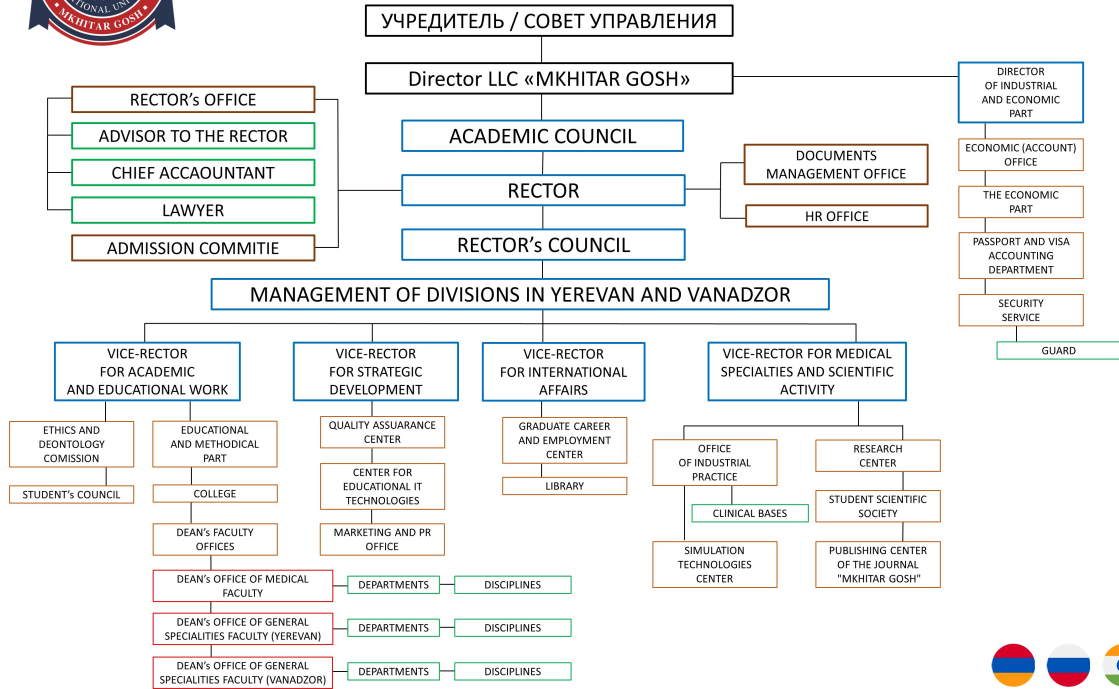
TIONAL UNI
MKHITAR GOSH

УЧРЕДИТЕЛЬ / СОВЕТ УПРАВЛЕНИЯ

Director LLC «MKHITAR GOSH»

DIRECTOR OF INDUSTRIAL AND ECONOMIC PART

ECONOMIC (ACCOUNT) OFFICE

THE ECONOMIC PART

PASSPORT AND VISA ACCOUNTING DEPARTMENT

SECURITY SERVICE

GUARD

RECTOR's OFFICE

ADVISOR TO THE RECTOR

CHIEF ACCAOUNTANT

LAWYER

ADMISSION COMMITIE

ACADEMIC COUNCIL

RECTOR

RECTOR's COUNCIL

DOCUMENTS MANAGEMENT OFFICE

HR OFFICE

MANAGEMENT OF DIVISIONS IN YEREVAN AND VANADZOR

VICE-RECTOR FOR ACADEMIC AND EDUCATIONAL WORK

ETHICS AND DEONTOLOGY COMISSION

STUDENT's COUNCIL

EDUCATIONAL AND METHODICAL PART

COLLEGE

DEAN's FACULTY OFFICES

DEAN's OFFICE OF MEDICAL FACULTY

DEPARTMENTS

DISCIPLINES

DEAN's OFFICE OF GENERAL SPECIALITIES FACULTY (YEREVAN)

DEPARTMENTS

DISCIPLINES

DEAN's OFFICE OF GENERAL SPECIALITIES FACULTY (VANADZOR)

DEPARTMENTS

DISCIPLINES

VICE-RECTOR FOR STRATEGIC DEVELOPMENT

QUALITY ASSUARANCE CENTER

CENTER FOR EDUCATIONAL IT TECHNOLOGIES

MARKETING AND PR OFFICE

VICE-RECTOR FOR INTERNATIONAL AFFAIRS

GRADUATE CAREER AND EMPLOYMENT CENTER

LIBRARY

VICE-RECTOR FOR MEDICAL SPECIALTIES AND SCIENTIFIC ACTIVITY

OFFICE OF INDUSTRIAL PRACTICE

CLINICAL BASES

SIMULATION TECHNOLOGIES CENTER

RESEARCH CENTER

STUDENT SCIENTIFIC SOCIETY

PUBLISHING CENTER OF THE JOURNAL "MKHITAR GOSH"